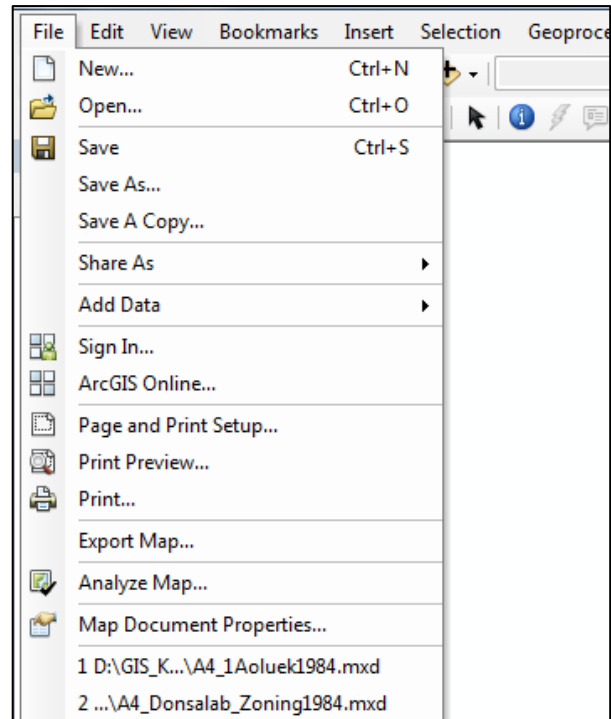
File Edit View Bookmarks Insert Selection Geoproce

New... Ctrl+N
Open... Ctrl+O
Save Ctrl+S
Save As...
Save A Copy...
Share As
Add Data
Sign In...
ArcGIS Online...
Page and Print Setup...
Print Preview...
Print...
Export Map...
Analyze Map...
Map Document Properties...
1 D:\GIS_K...\A4_1Aoluek1984.mxd
2 ...\A4_Donsalab_Zoning1984.mxd